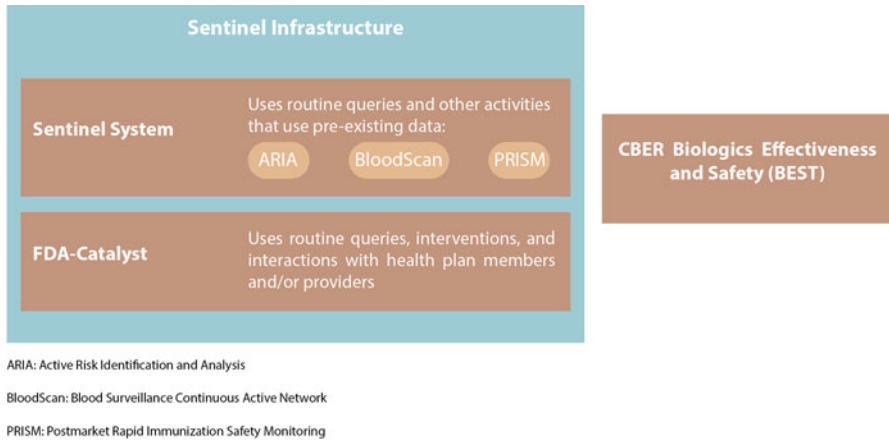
Sentinel Infrastructure

Sentinel System

Uses routine queries and other activities that use pre-existing data:

ARIA

BloodScan

PRISM

FDA-Catalyst

Uses routine queries, interventions, and interactions with health plan members and/or providers

CBER Biologics Effectiveness and Safety (BEST)

ARIA: Active Risk Identification and Analysis

BloodScan: Blood Surveillance Continuous Active Network

PRISM: Postmarket Rapid Immunization Safety Monitoring